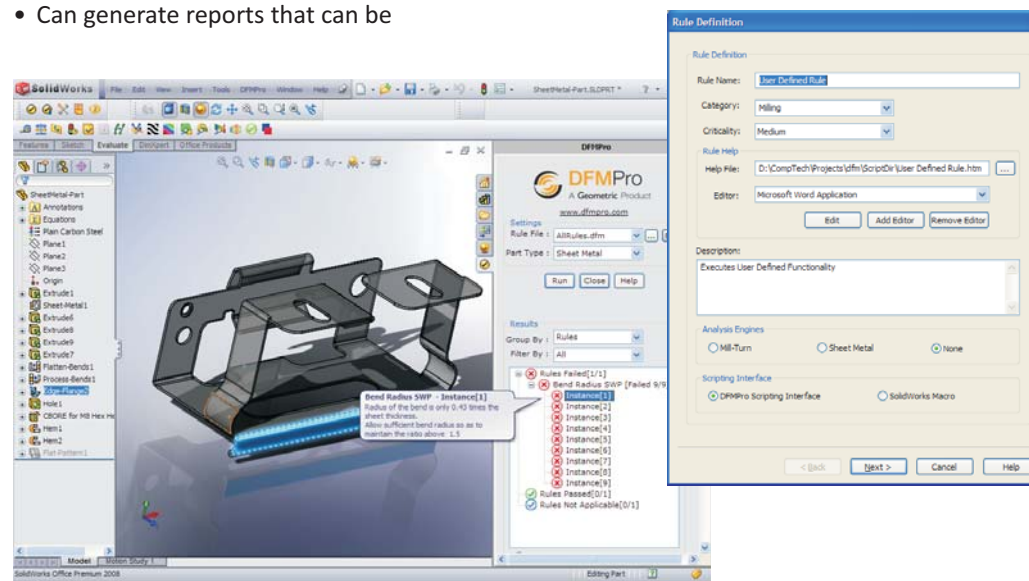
• Can generate reports that can be

SolidWorks File Edit View Insert Tools DFMPro Window Help SheetMetal-Part.SLDPRT * ? -

Features Sketch Evaluate DimXpert Office Products

SheetMetal-Part
Annotations
Equations
Plain Carbon Steel
Plane1
Plane2
Plane3
Origin
Extrude1
Sheet-Metal1
Extrude6
Extrude8
Extrude9
Extrude7
Flatten-Bends1
Process-Bends1
Edge-Flange2
Hole1
CBORE for M8 Hex Head
Hem1
Hem2
Flat-Pattern1

Bend Radius SWP - Instance[1]
Radius of the bend is only 0.43 times the sheet thickness.
Allow sufficient bend radius so as to maintain the ratio above: 1.5

Model Motion Study 1
SolidWorks Office Premium 2008 Editing Part

DFMPro
DFMPro
A Geometric Product
www.dfmpro.com
Settings
Rule File : AllRules.dfm
Part Type : Sheet Metal
Run Close Help
Results
Group By : Rules
Filter By : All
Rules Failed[1/1]
Bend Radius SWP [Failed 9/9]
Instance[1]
Instance[2]
Instance[3]
Instance[4]
Instance[5]
Instance[6]
Instance[7]
Instance[8]
Instance[9]
Rules Passed[0/1]
Rules Not Applicable[0/1]

Rule Definition
Rule Definition
Rule Name: User Defined Rule
Category: Milling
Criticality: Medium
Rule Help
Help File: D:\CompTech\Projects\dfm\ScriptDir\User Defined Rule.htm ...
Editor: Microsoft Word Application
Edit Add Editor Remove Editor
Description:
Executes User Defined Functionality
Analysis Engines
Mill-Turn Sheet Metal None
Scripting Interface
DFMPro Scripting Interface SolidWorks Macro
< Back Next > Cancel Help